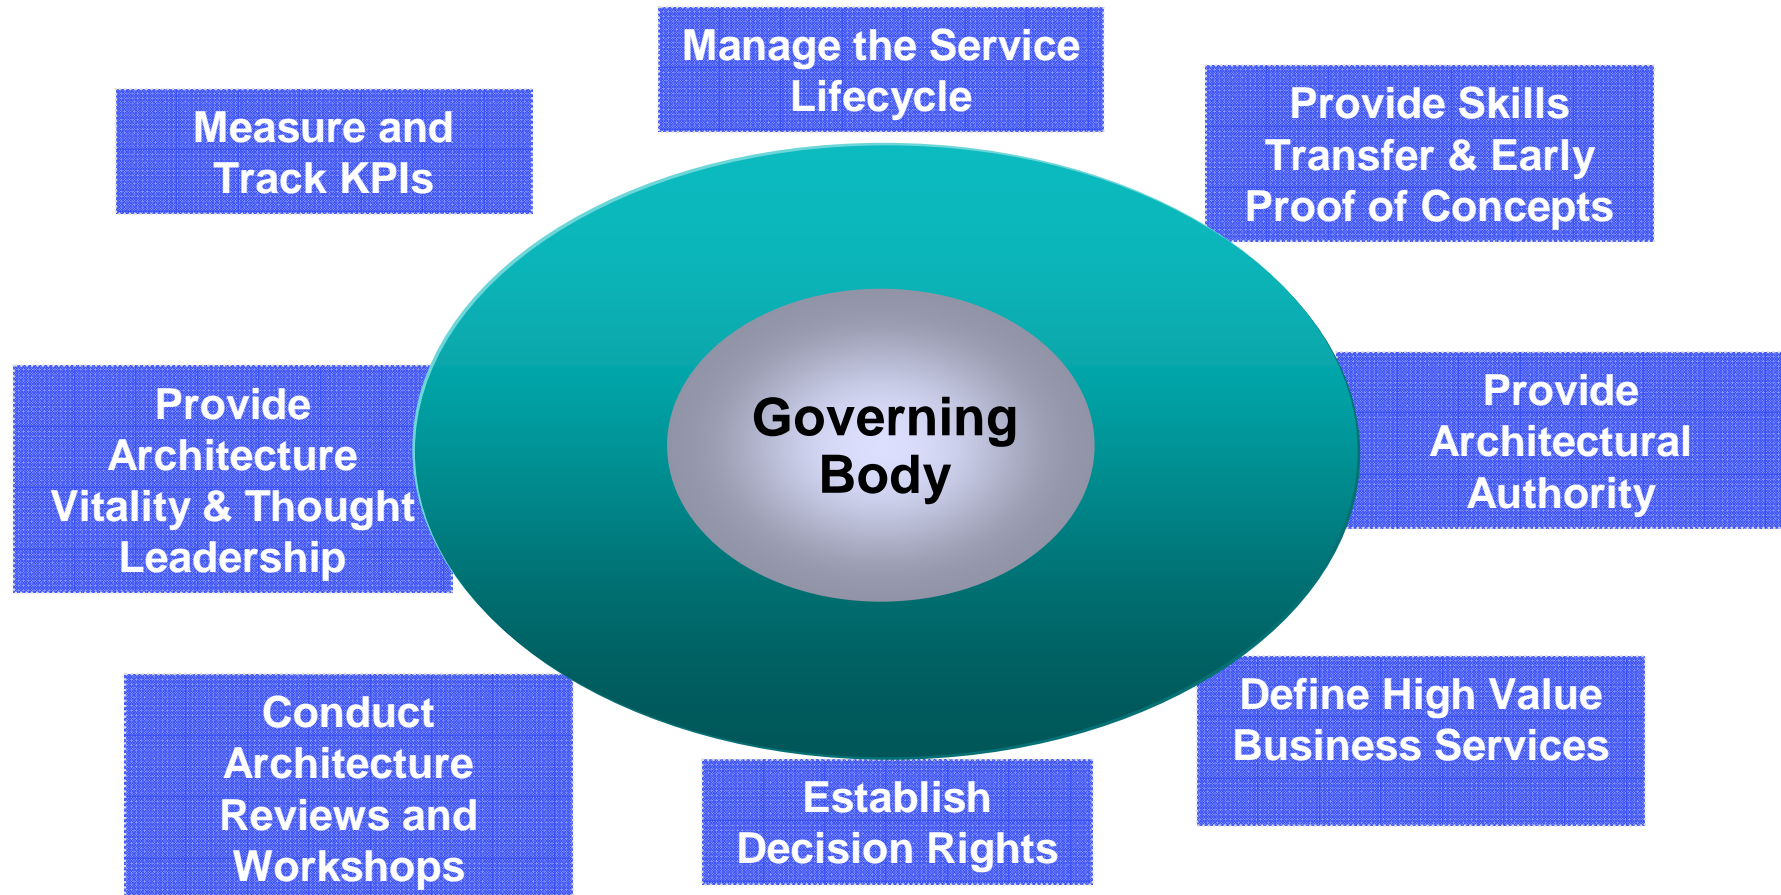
Manage the Service Lifecycle

Measure and Track KPIs

Provide Skills Transfer & Early Proof of Concepts

Governing Body

Provide Architecture Vitality & Thought Leadership

Provide Architectural Authority

Conduct Architecture Reviews and Workshops

Establish Decision Rights

Define High Value Business Services